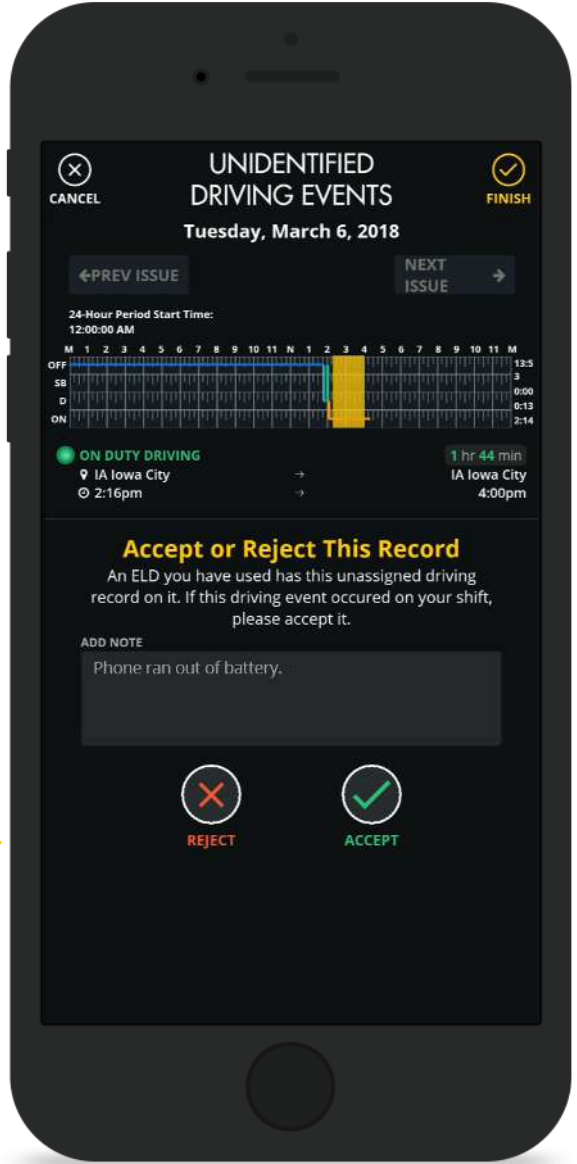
CANCEL

UNIDENTIFIED DRIVING EVENTS

FINISH

Tuesday, March 6, 2018

PREV ISSUE

NEXT ISSUE

24-Hour Period Start Time:
12:00:00 AM

M 1 2 3 4 5 6 7 8 9 10 11 N 1 2 3 4 5 6 7 8 9 10 11 M

OFF
SB
D
ON

13:5
3
0:00
0:13
2:14

ON DUTY DRIVING
IA Iowa City → IA Iowa City
2:16pm → 4:00pm
1 hr 44 min

Accept or Reject This Record

An ELD you have used has this unassigned driving record on it. If this driving event occured on your shift, please accept it.

ADD NOTE

Phone ran out of battery.

REJECT

ACCEPT